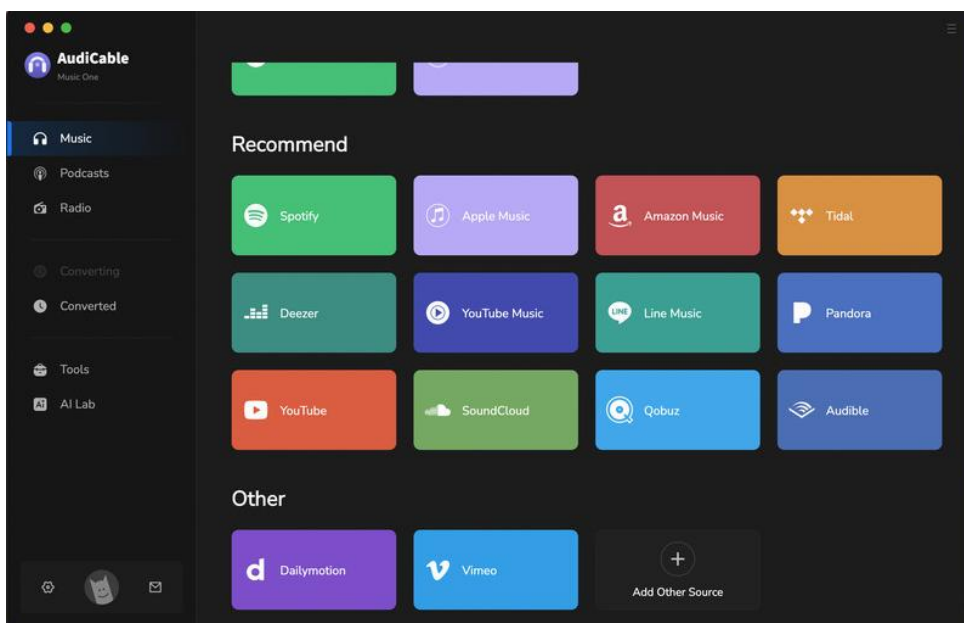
AudiCable
Music One

Music
Podcasts
Radio

Converting
Converted

Tools
AI Lab

Recommend

Spotify
Apple Music
Amazon Music
Tidal
Deezer
YouTube Music
Line Music
Pandora
YouTube
SoundCloud
Qobuz
Audible

Other

Dailymotion
Vimeo
Add Other Source